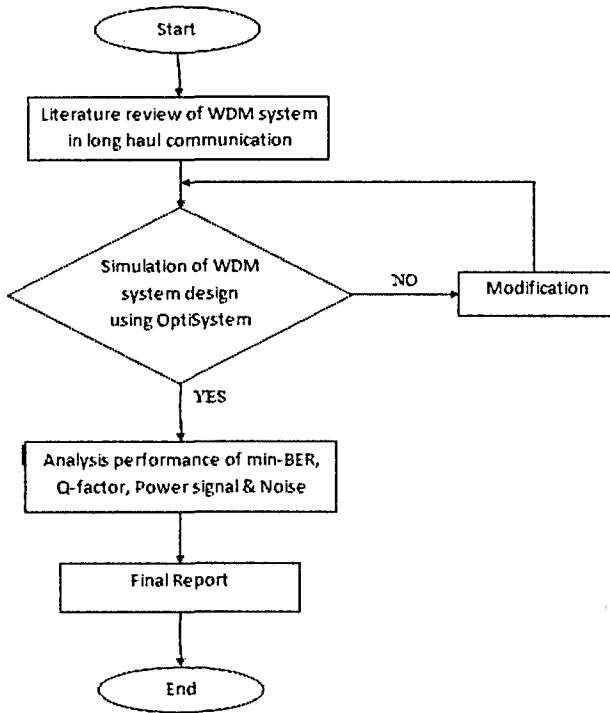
Start

Literature review of WDM system in long haul communication

Simulation of WDM system design using OptiSystem

NO

Modification

YES

Analysis performance of min-BER, Q-factor, Power signal & Noise

Final Report

End